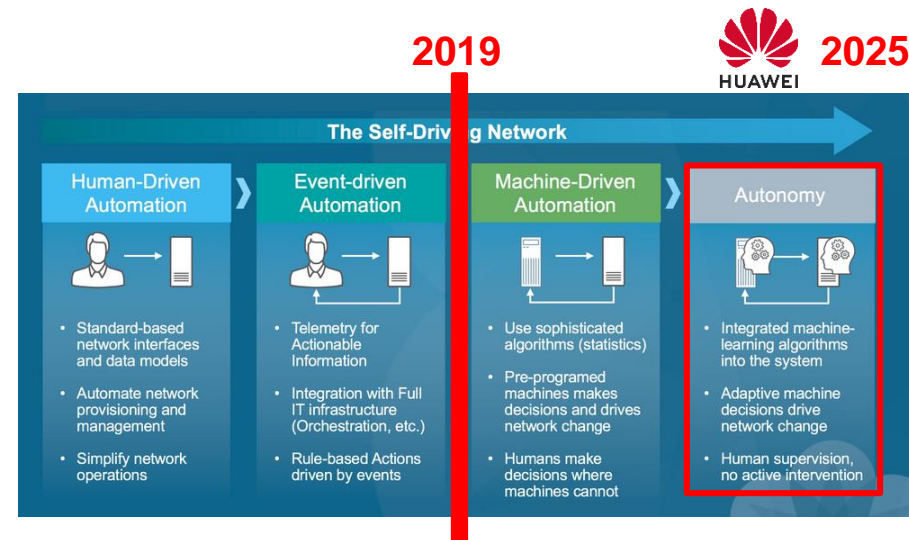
2019

HUAWEI

2025

The Self-Driving Network

Human-Driven Automation

• Standard-based network interfaces and data models

• Automate network provisioning and management

• Simplify network operations

Event-driven Automation

• Telemetry for Actionable Information

• Integration with Full IT infrastructure (Orchestration, etc.)

• Rule-based Actions driven by events

Machine-Driven Automation

• Use sophisticated algorithms (statistics)

• Pre-programed machines makes decisions and drives network change

• Humans make decisions where machines cannot

Autonomy

• Integrated machine-learning algorithms into the system

• Adaptive machine decisions drive network change

• Human supervision, no active intervention